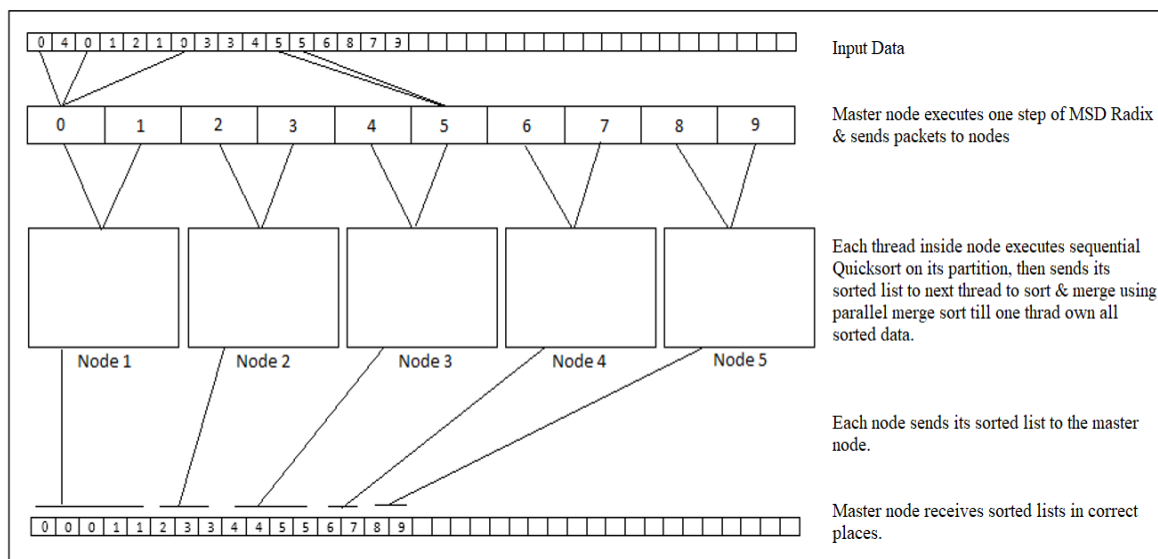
| 0 | 4 | 0 | 1 | 2 | 1 | 0 | 3 | 3 | 4 | 5 | 5 | 6 | 8 | 7 | 9 |
|---|---|---|---|---|---|---|---|---|---|---|---|---|---|---|---|

Input Data

| 0 | 1 | 2 | 3 | 4 | 5 | 6 | 7 | 8 | 9 |
|---|---|---|---|---|---|---|---|---|---|

Master node executes one step of MSD Radix & sends packets to nodes

Each thread inside node executes sequential Quicksort on its partition, then sends its sorted list to next thread to sort & merge using parallel merge sort till one thrad own all sorted data.

Node 1 Node 2 Node 3 Node 4 Node 5

Each node sends its sorted list to the master node.

| 0 | 0 | 0 | 1 | 1 | 2 | 3 | 3 | 4 | 4 | 5 | 5 | 6 | 7 | 8 | 9 |
|---|---|---|---|---|---|---|---|---|---|---|---|---|---|---|---|

Master node receives sorted lists in correct places.